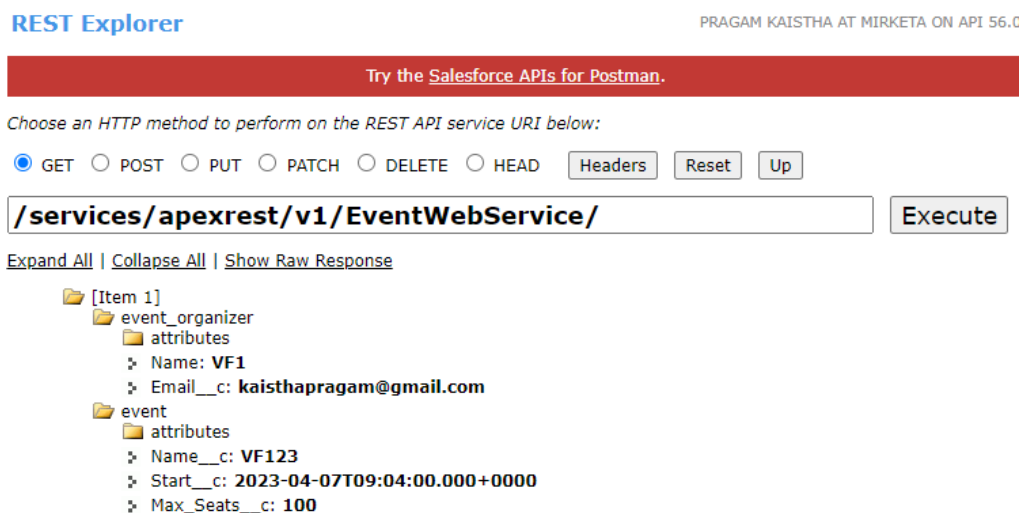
REST Explorer

PRAGAM KAISTHA AT MIRKETA ON API 56.0

Try the Salesforce APIs for Postman.

Choose an HTTP method to perform on the REST API service URI below:

GET POST PUT PATCH DELETE HEAD Headers Reset Up

/services/apexrest/v1/EventWebService/ Execute

Expand All | Collapse All | Show Raw Response

[Item 1]
event_organizer
attributes
Name: VF1
Email__c: kaisthapragam@gmail.com
event
attributes
Name__c: VF123
Start__c: 2023-04-07T09:04:00.000+0000
Max_Seats__c: 100